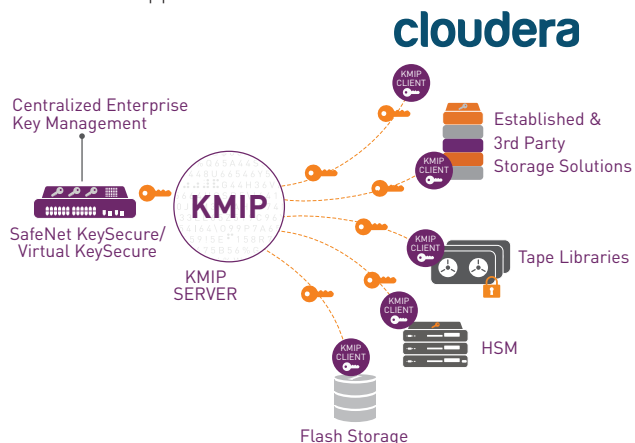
cloudera

Centralized Enterprise Key Management

SafeNet KeySecure/ Virtual KeySecure

KMIP

KMIP SERVER

KMIP CLIENT

Established & 3rd Party Storage Solutions

KMIP CLIENT

KMIP CLIENT

Tape Libraries

KMIP CLIENT

HSM

KMIP CLIENT

Flash Storage